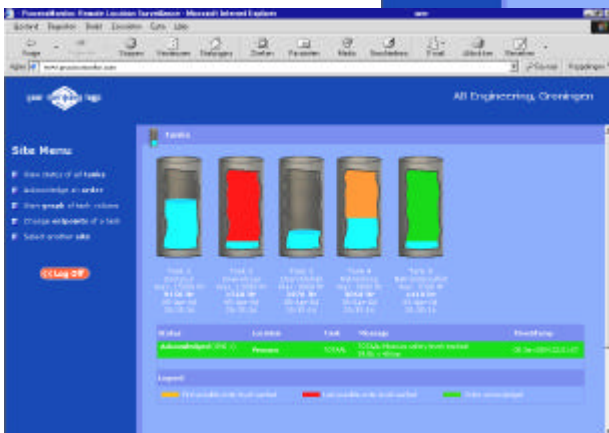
ProcessMonitor: Remote Location Surveillance - Microsoft Internet Explorer

Bestand Bewerken Beeld Favorieten Extra Help

Vorige Volgende Stoppen Vernieuwen Startpagina Zoeken Favorieten Media Geschiedenis E-mail Afdrukken Bewerken

Adres www.processmonitor.com

Koppelingen

AB Engineering, Groningen

Site Menu

View status of all tanks

Acknowledge an order

Start group of tank volumes

Change endpoints of a tank

Select another site

Log Off

Tanks

Tank 1 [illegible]

Tank 2 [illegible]

Tank 3 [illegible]

Tank 4 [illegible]

Tank 5 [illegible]

| Status | Location | Tank | Message | Time/Date |
|---|---|---|---|---|
| Acknowledged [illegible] | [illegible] | TANK | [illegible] | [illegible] |

Legend

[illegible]

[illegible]

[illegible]